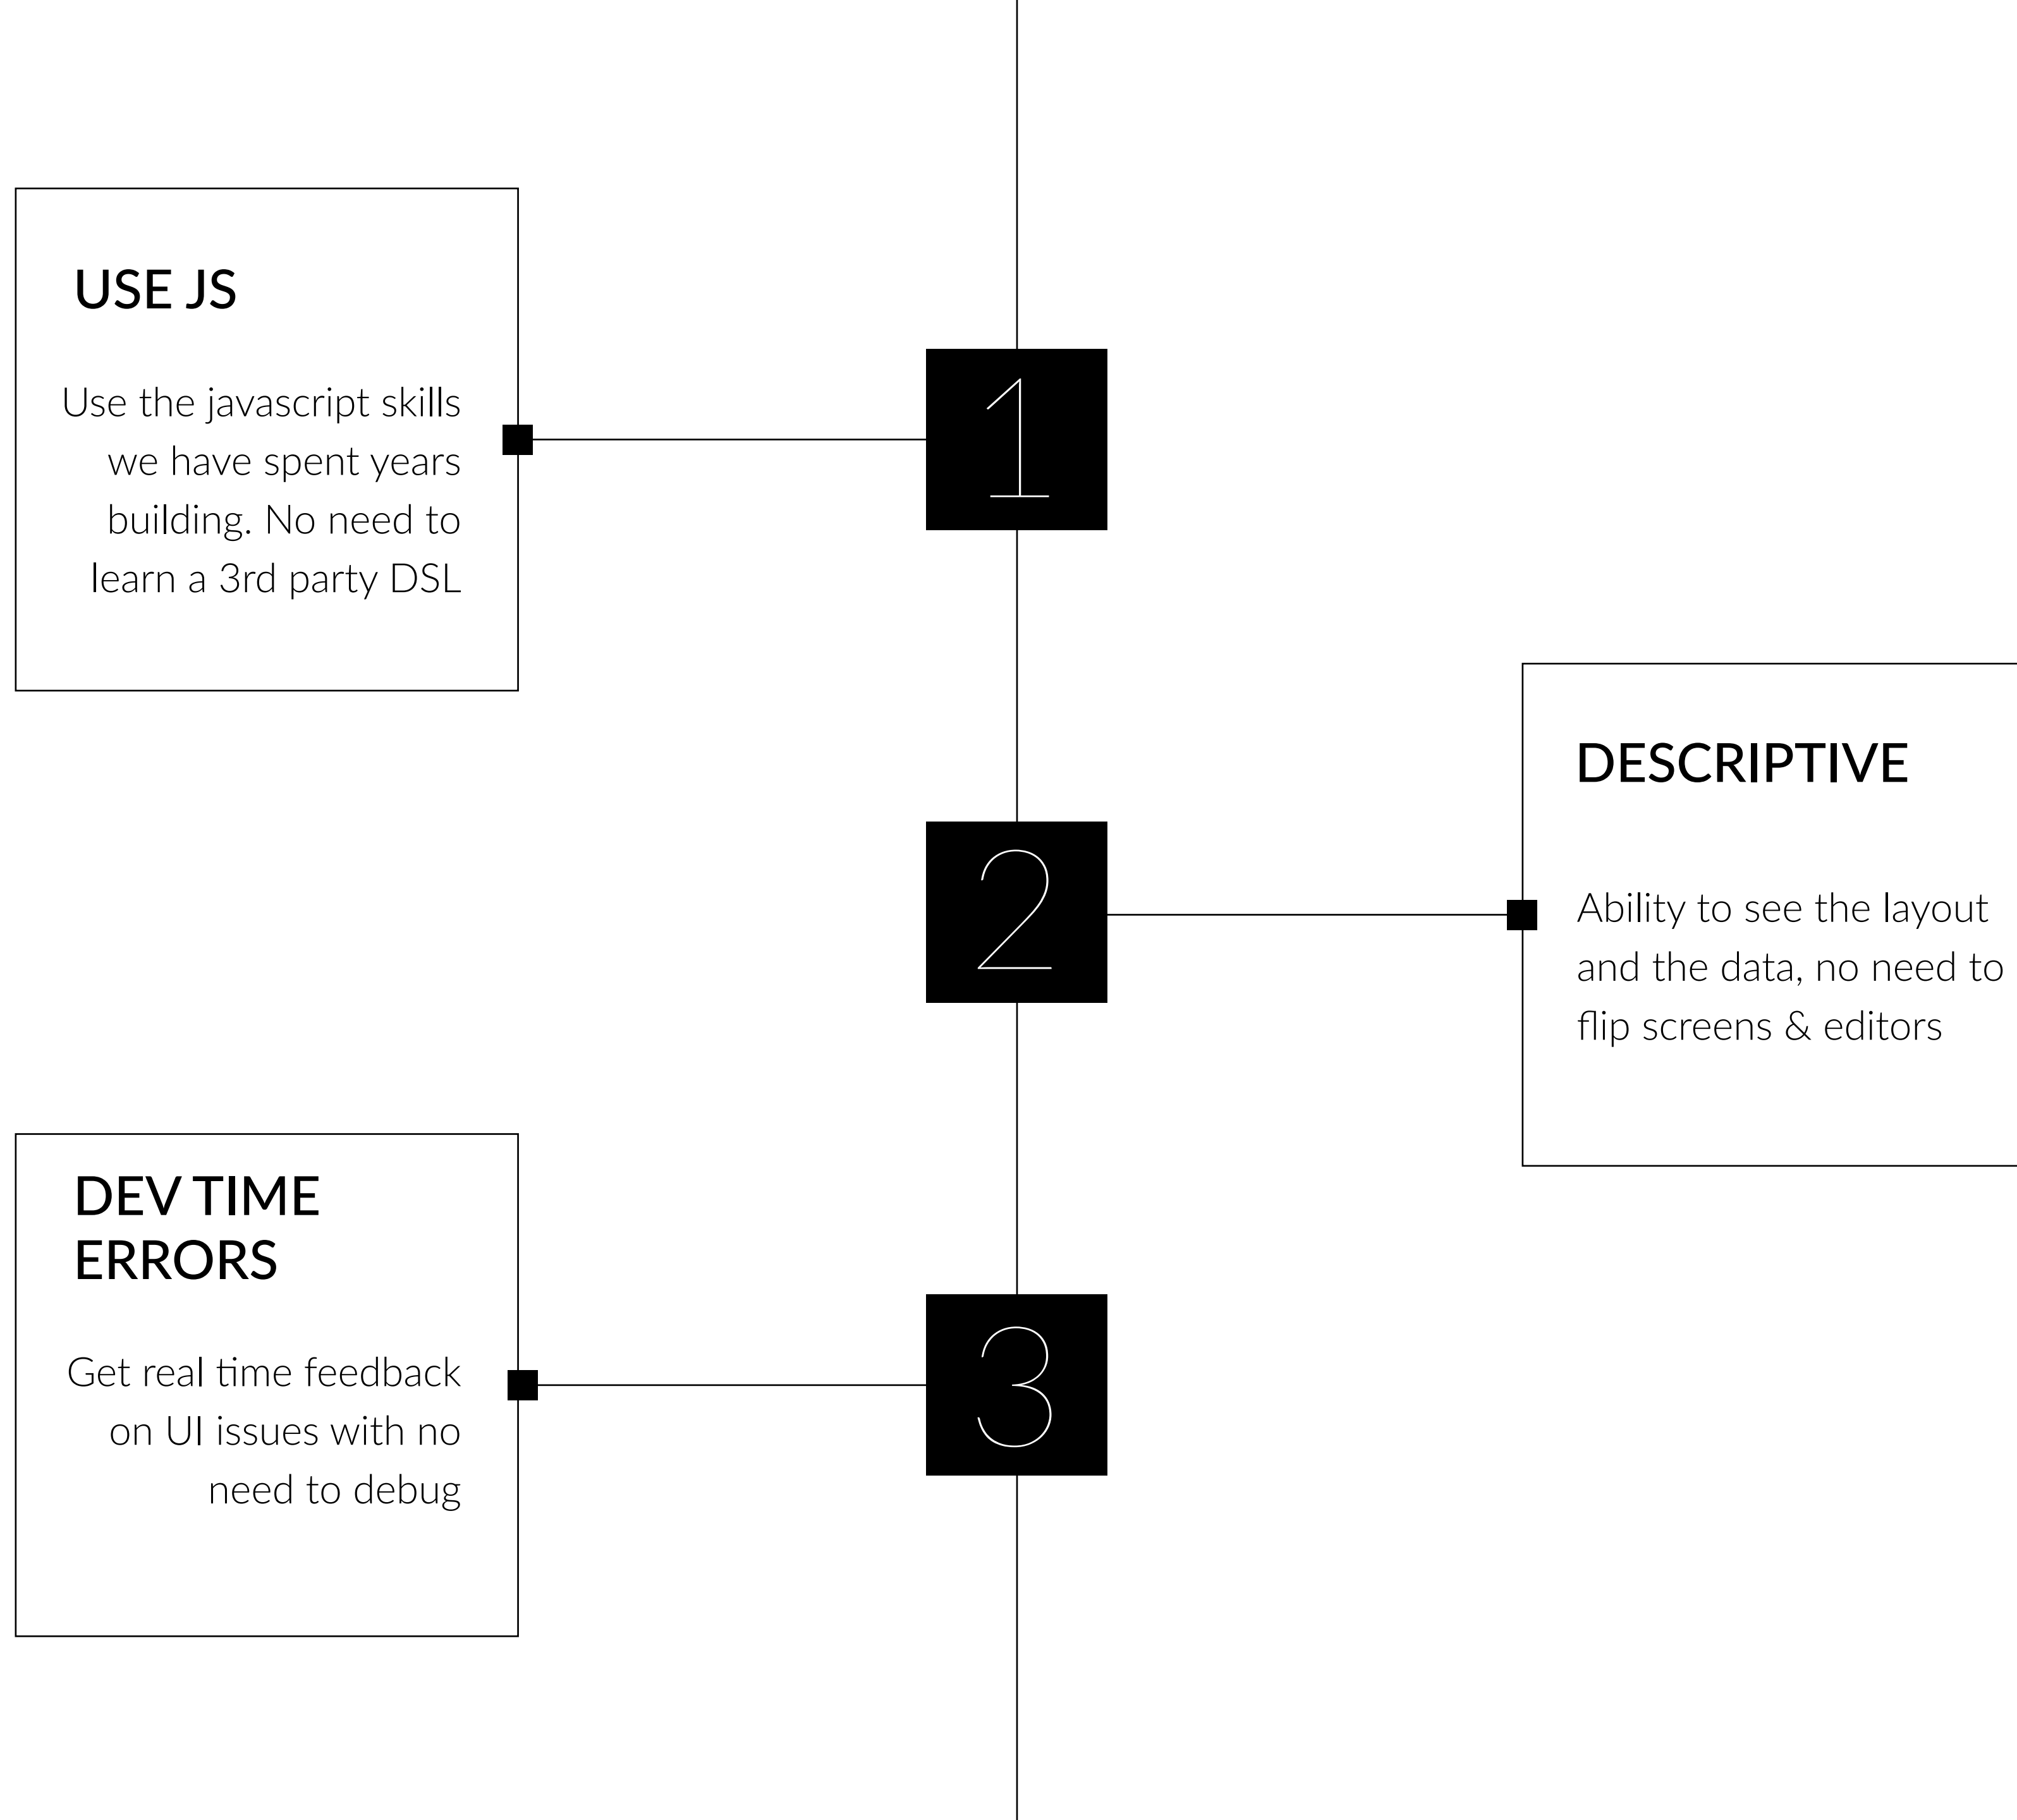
USE JS

Use the javascript skills we have spent years building. No need to learn a 3rd party DSL

1

DESCRIPTIVE

2

Ability to see the layout and the data, no need to flip screens & editors

DEV TIME ERRORS

Get real time feedback on UI issues with no need to debug

3